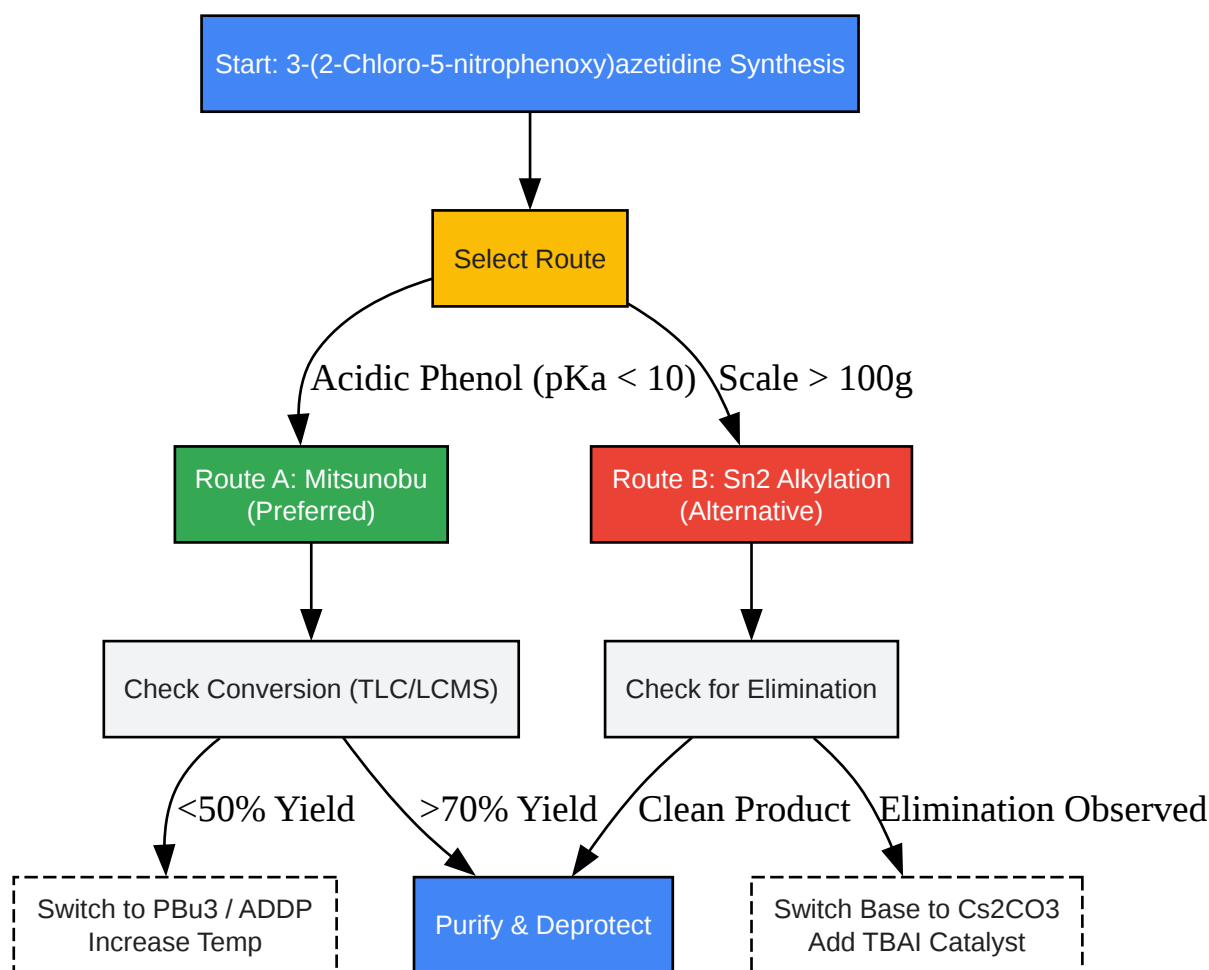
Start: 3-(2-Chloro-5-nitrophenoxy)azetidine Synthesis

Select Route

Acidic Phenol (pKa < 10)

Scale > 100g

Route A: Mitsunobu (Preferred)

Route B: Sn2 Alkylation (Alternative)

Check Conversion (TLC/LCMS)

Check for Elimination

<50% Yield

>70% Yield

Clean Product

Elimination Observed

Switch to PBu3 / ADDP Increase Temp

Purify & Deprotect

Switch Base to Cs2CO3 Add TBAI Catalyst